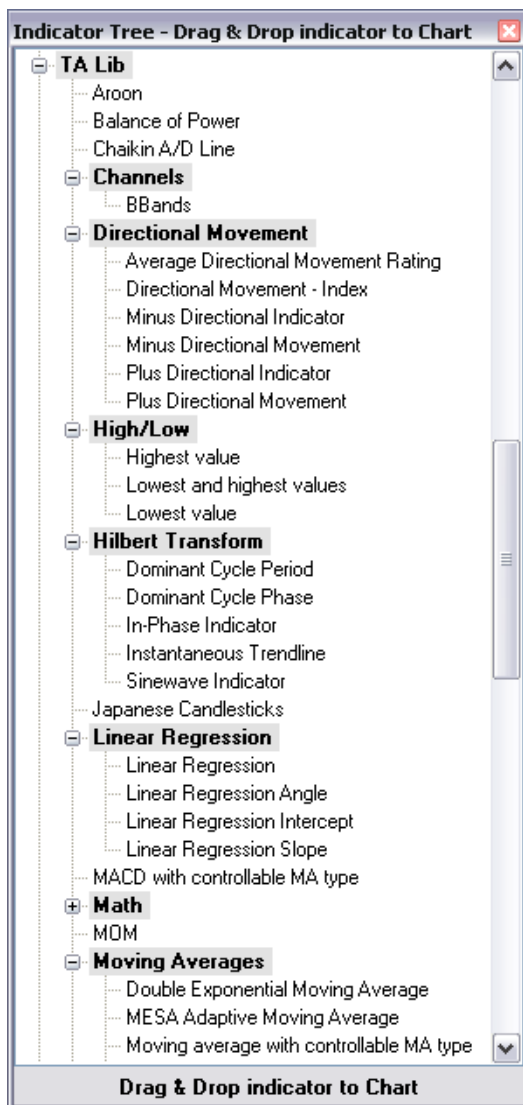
Indicator Tree - Drag & Drop indicator to Chart

TA Lib
Aroon
Balance of Power
Chaikin A/D Line
Channels
BBands
Directional Movement
Average Directional Movement Rating
Directional Movement - Index
Minus Directional Indicator
Minus Directional Movement
Plus Directional Indicator
Plus Directional Movement
High/Low
Highest value
Lowest and highest values
Lowest value
Hilbert Transform
Dominant Cycle Period
Dominant Cycle Phase
In-Phase Indicator
Instantaneous Trendline
Sinewave Indicator
Japanese Candlesticks
Linear Regression
Linear Regression
Linear Regression Angle
Linear Regression Intercept
Linear Regression Slope
MACD with controllable MA type
Math
MOM
Moving Averages
Double Exponential Moving Average
MESA Adaptive Moving Average
Moving average with controllable MA type

Drag & Drop indicator to Chart